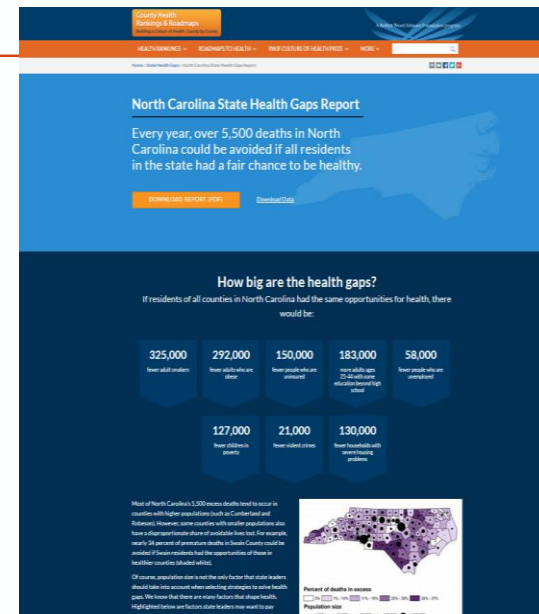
County Health Rankings & Roadmaps
Building a Culture of Health, County by County

A Robert Wood Johnson Foundation program

HEALTH RANKINGS ∨   ROADMAPS TO HEALTH ∨   RWJF CULTURE OF HEALTH PRIZE ∨   MORE ∨

Home › State Health Gaps › North Carolina State Health Gaps Report

North Carolina State Health Gaps Report

Every year, over 5,500 deaths in North Carolina could be avoided if all residents in the state had a fair chance to be healthy.

DOWNLOAD REPORT (PDF)   Download Data

How big are the health gaps?

If residents of all counties in North Carolina had the same opportunities for health, there would be:

325,000
fewer adult smokers

292,000
fewer adults who are obese

150,000
fewer people who are uninsured

183,000
more adults ages 25-44 with some education beyond high school

58,000
fewer people who are unemployed

127,000
fewer children in poverty

21,000
fewer violent crimes

130,000
fewer households with severe housing problems

Most of North Carolina's 5,500 excess deaths tend to occur in counties with higher populations (such as Cumberland and Robeson). However, some counties with smaller populations also have a disproportionate share of avoidable lives lost. For example, nearly 34 percent of premature deaths in Swain County could be avoided if Swain residents had the opportunities of those in healthier counties (shaded white).

Of course, population size is not the only factor that state leaders should take into account when selecting strategies to solve health gaps. We know that there are many factors that shape health. Highlighted below are factors state leaders may want to pay

Percent of deaths in excess
0%   1% - 10%   11% - 18%   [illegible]   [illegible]
Population size